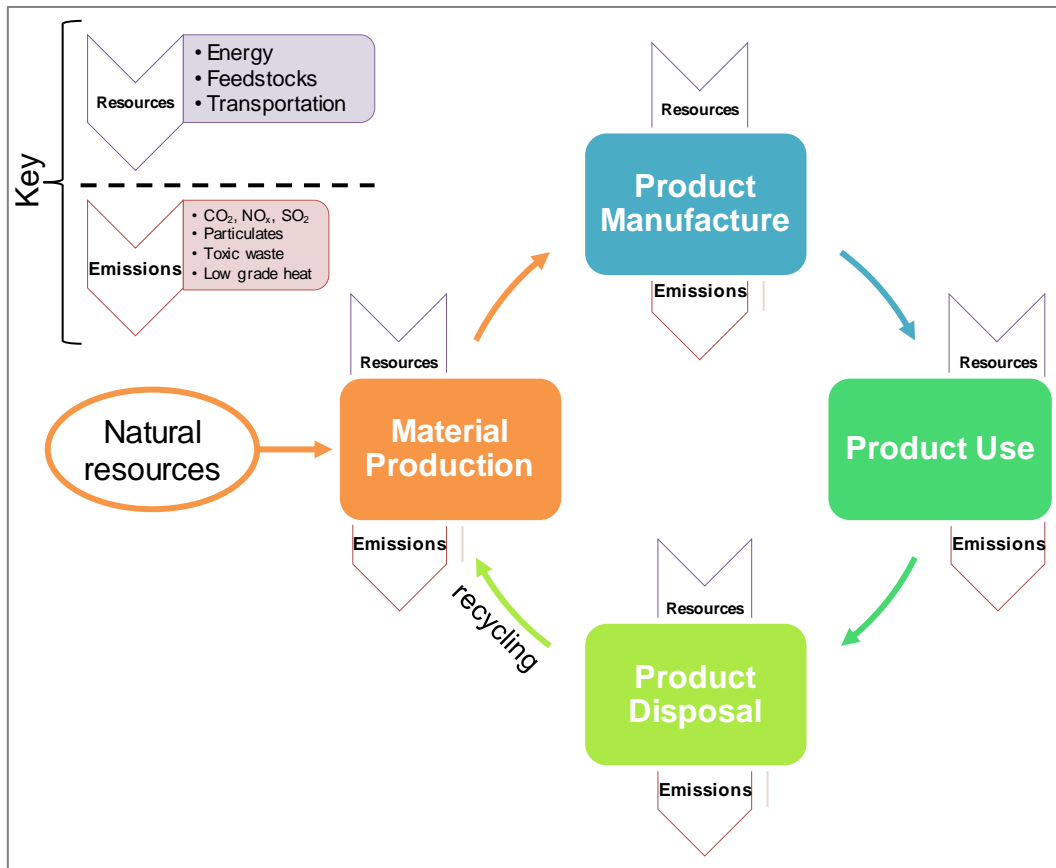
Key

Resources
• Energy
• Feedstocks
• Transportation

Emissions
• $CO_2$, $NO_x$, $SO_2$
• Particulates
• Toxic waste
• Low grade heat

Resources
Product Manufacture
Emissions

Resources
Natural resources
Material Production
Emissions

Resources
Product Use
Emissions

recycling

Resources
Product Disposal
Emissions